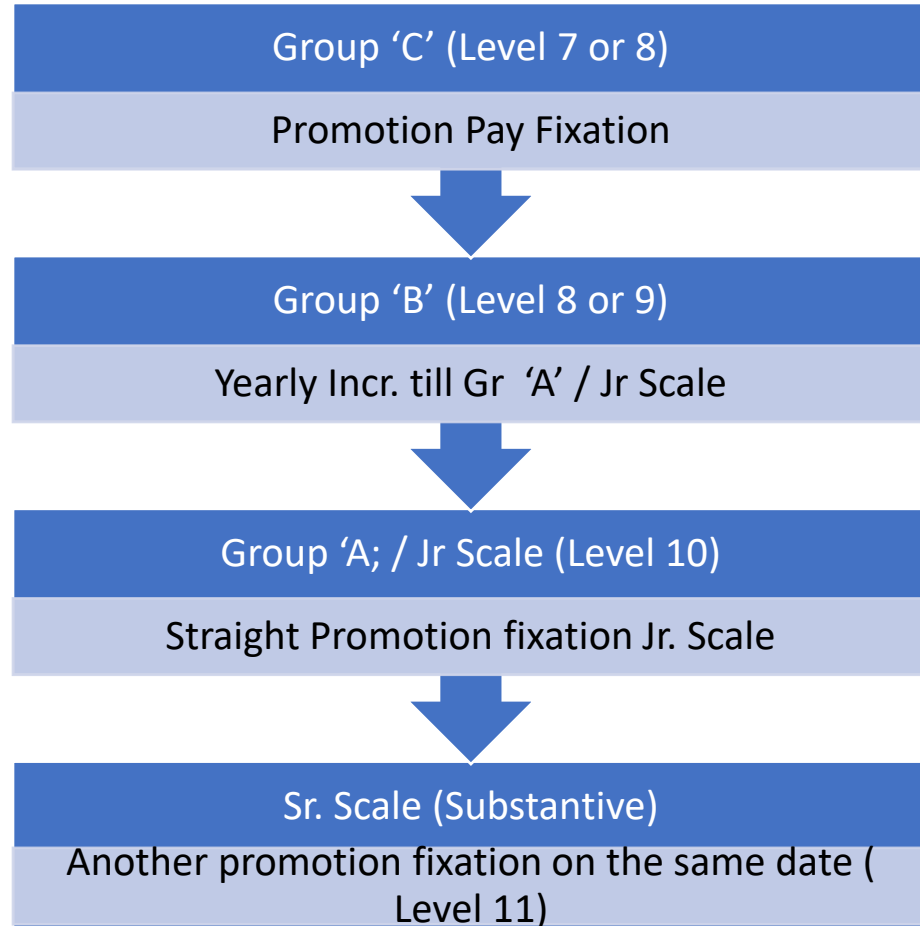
Group ‘C’ (Level 7 or 8)

Promotion Pay Fixation

Group ‘B’ (Level 8 or 9)

Yearly Incr. till Gr ‘A’ / Jr Scale

Group ‘A; / Jr Scale (Level 10)

Straight Promotion fixation Jr. Scale

Sr. Scale (Substantive)

Another promotion fixation on the same date ( Level 11)